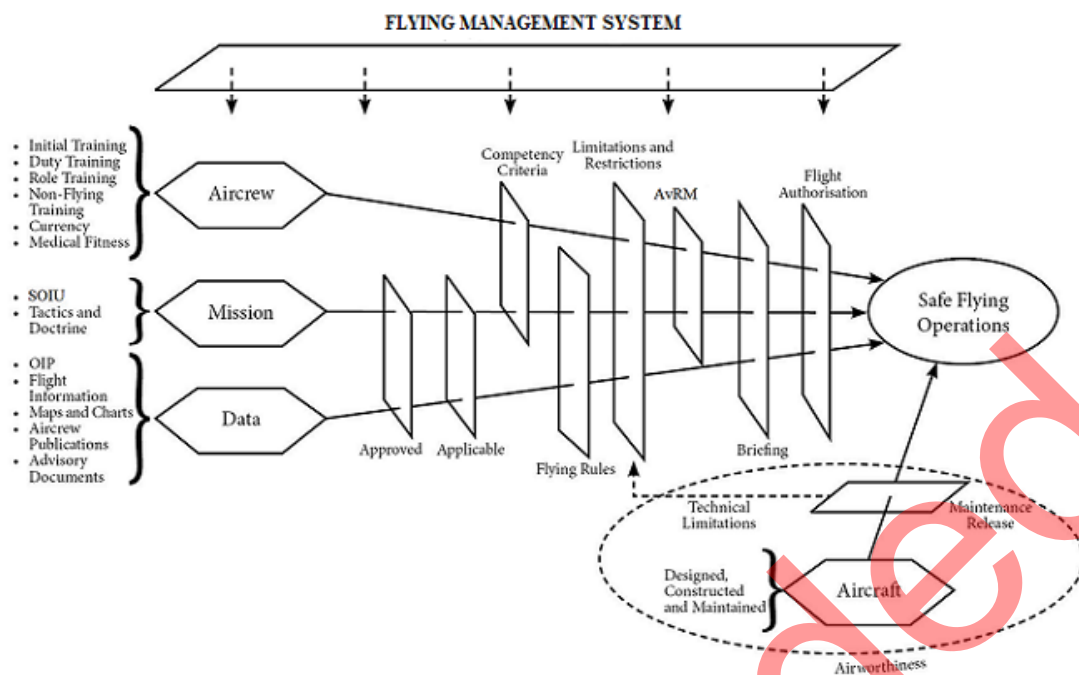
FLYING MANAGEMENT SYSTEM

- Initial Training
- Duty Training
- Role Training
- Non-Flying Training
- Currency
- Medical Fitness

Aircrew

- SOIU
- Tactics and Doctrine

Mission

- OIP
- Flight Information
- Maps and Charts
- Aircrew Publications
- Advisory Documents

Data

Approved

Applicable

Competency Criteria

Flying Rules

Limitations and Restrictions

AvRM

Briefing

Flight Authorisation

Safe Flying Operations

Technical Limitations

Maintenance Release

Designed, Constructed and Maintained

Aircraft

Airworthiness